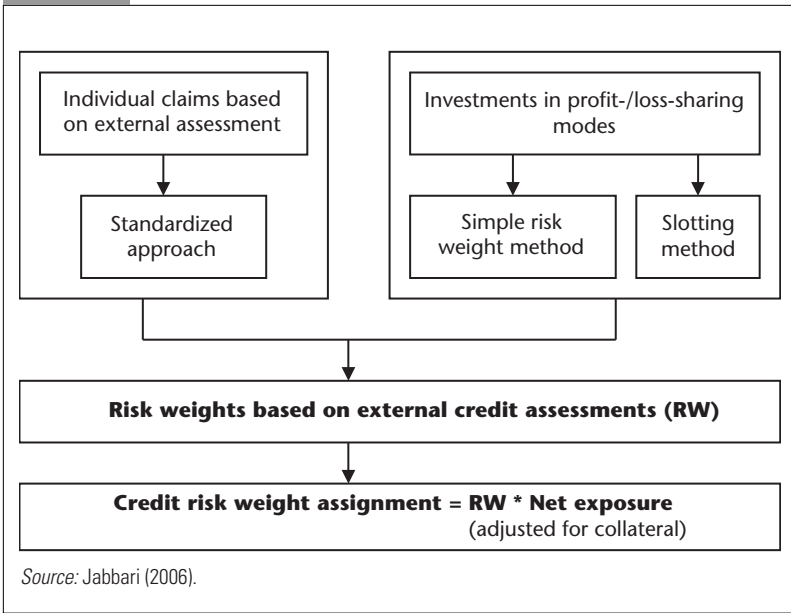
Individual claims based on external assessment

Standardized approach

Investments in profit-/loss-sharing modes

Simple risk weight method

Slotting method

Risk weights based on external credit assessments (RW)

Credit risk weight assignment = RW * Net exposure (adjusted for collateral)

Source: Jabbari (2006).